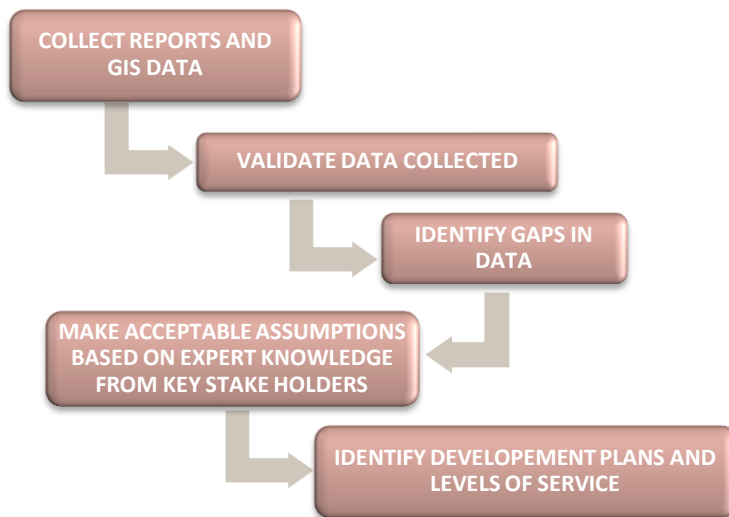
COLLECT REPORTS AND GIS DATA

VALIDATE DATA COLLECTED

IDENTIFY GAPS IN DATA

MAKE ACCEPTABLE ASSUMPTIONS BASED ON EXPERT KNOWLEDGE FROM KEY STAKE HOLDERS

IDENTIFY DEVELOPEMENT PLANS AND LEVELS OF SERVICE